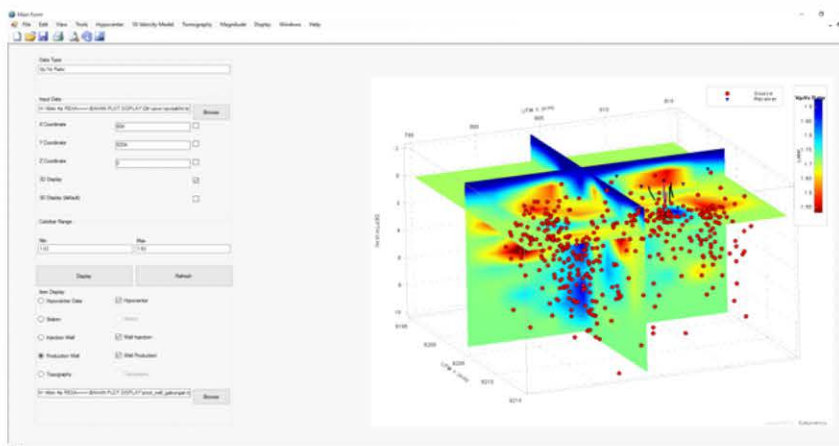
Main Form

File Edit View Tools Hypocenter 3D Velocity Model Tomography Magnitude Display Windows Help

Data Type
Vp Vs Ratio

Input Data
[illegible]
Browse

X Coordinate
804

Y Coordinate
9204

Z Coordinate
0

3D Display

3D Display (default)

Colorbar Range

Min
1.62

Max
1.83

Display
Refresh

Item Display
Hypocenter Data
Hypocenter
Station
Station
Injection Well
Well Injection
Production Well
Well Production
Topography
Topography

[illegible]
Browse

UTM X (km)
800
805
810
815

Depth (km)
9195
9200
9205
9210
9215
UTM Y (km)

Event
Stasiun

Vp/Vs Ratio
1.8
1.75
1.7
1.65
1.6
1.55

Vp/Vs